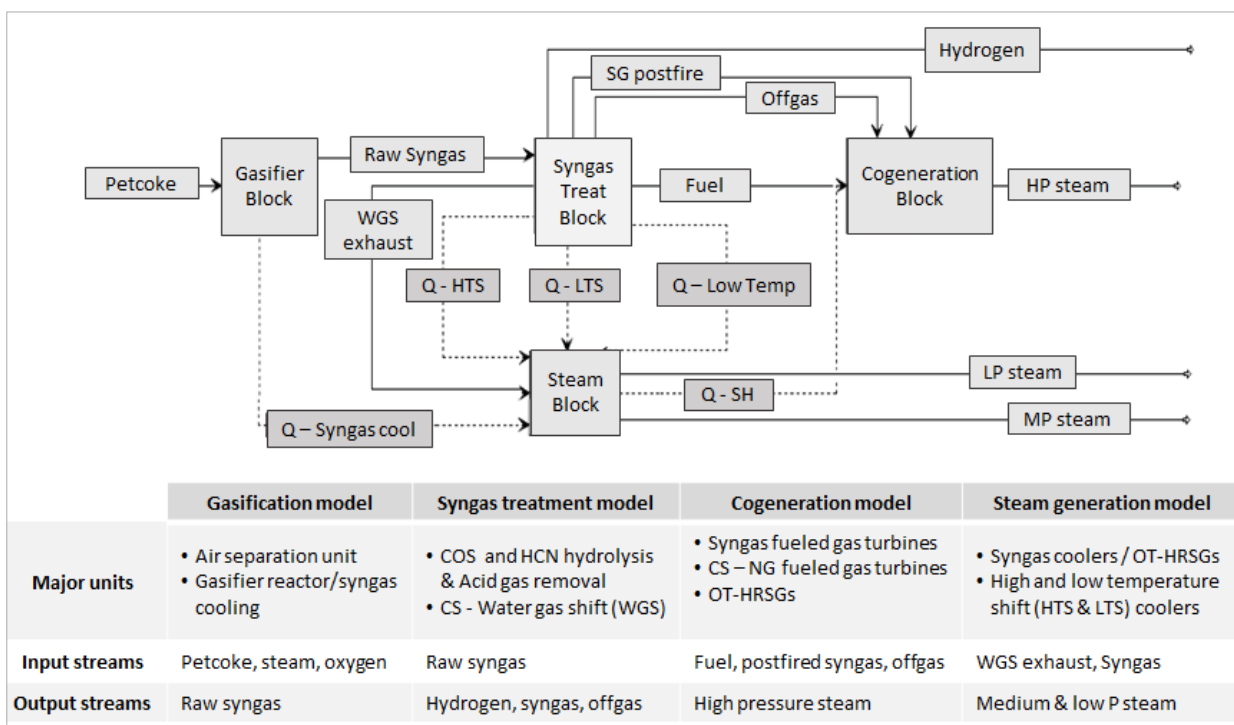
Hydrogen

SG postfire

Offgas

Petcoke

Gasifier Block

Raw Syngas

Syngas Treat Block

Fuel

Cogeneration Block

HP steam

WGS exhaust

Q - HTS

Q - LTS

Q – Low Temp

Steam Block

LP steam

Q - SH

Q – Syngas cool

MP steam

| | Gasification model | Syngas treatment model | Cogeneration model | Steam generation model |
|---|---|---|---|---|
| Major units | • Air separation unit • Gasifier reactor/syngas cooling | • COS and HCN hydrolysis & Acid gas removal • CS - Water gas shift (WGS) | • Syngas fueled gas turbines • CS – NG fueled gas turbines • OT-HRSGs | • Syngas coolers / OT-HRSGs • High and low temperature shift (HTS & LTS) coolers |
| Input streams | Petcoke, steam, oxygen | Raw syngas | Fuel, postfired syngas, offgas | WGS exhaust, Syngas |
| Output streams | Raw syngas | Hydrogen, syngas, offgas | High pressure steam | Medium & low P steam |